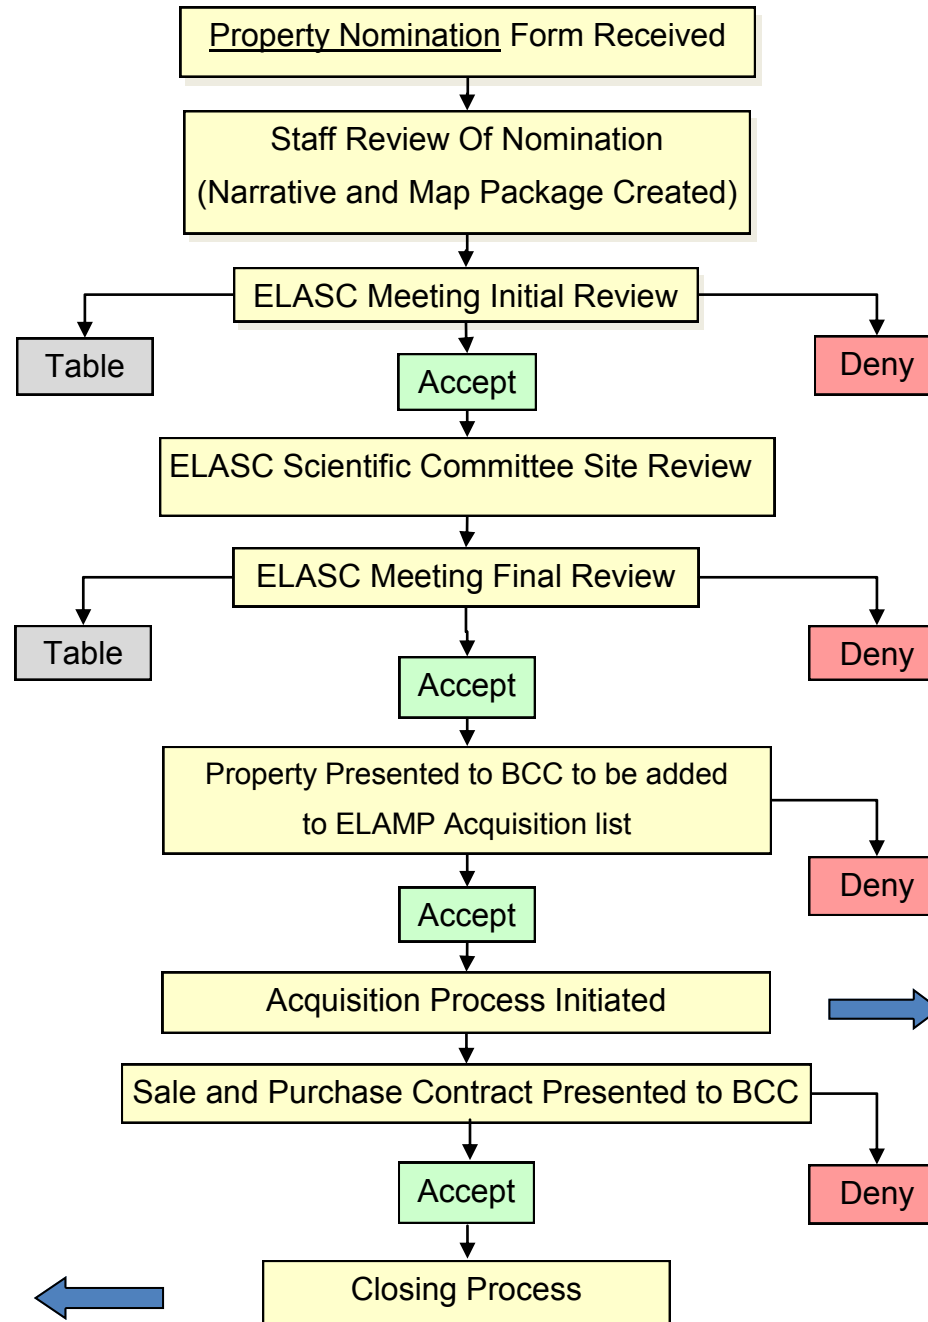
Property Nomination Form Received

Staff Review Of Nomination
(Narrative and Map Package Created)

ELASC Meeting Initial Review

Table

Deny

Accept

ELASC Scientific Committee Site Review

ELASC Meeting Final Review

Table

Deny

Accept

Property Presented to BCC to be added to ELAMP Acquisition list

Deny

Accept

Acquisition Process Initiated

Sale and Purchase Contract Presented to BCC

Deny

Accept

Closing Process